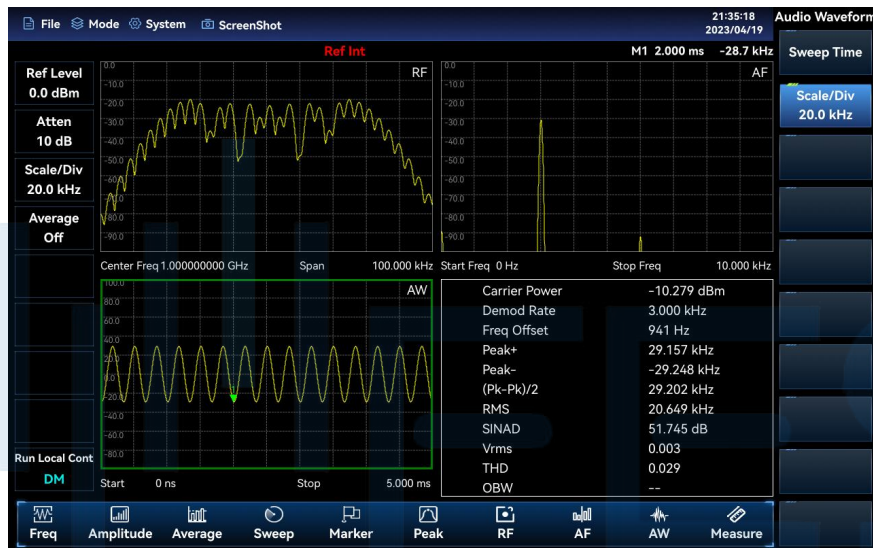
File Mode System ScreenShot
21:35:18 2023/04/19
Audio Waveform
Ref Int
M1 2.000 ms -28.7 kHz
Sweep Time
Ref Level 0.0 dBm
Atten 10 dB
Scale/Div 20.0 kHz
Average Off
Scale/Div 20.0 kHz
RF
0.0
-10.0
-20.0
-30.0
-40.0
-50.0
-60.0
-70.0
-80.0
-90.0
AF
0.0
-10.0
-20.0
-30.0
-40.0
-50.0
-60.0
-70.0
-80.0
-90.0
Center Freq 1.000000000 GHz Span 100.000 kHz
Start Freq 0 Hz Stop Freq 10.000 kHz
AW
100.0
80.0
60.0
40.0
20.0
0.0
-20.0
-40.0
-60.0
-80.0

| Carrier Power | -10.279 dBm |
|---|---|
| Demod Rate | 3.000 kHz |
| Freq Offset | 941 Hz |
| Peak+ | 29.157 kHz |
| Peak- | -29.248 kHz |
| (Pk-Pk)/2 | 29.202 kHz |
| RMS | 20.649 kHz |
| SINAD | 51.745 dB |
| Vrms | 0.003 |
| THD | 0.029 |
| OBW | -- |

Run Local Cont
DM
Start 0 ns Stop 5.000 ms
Freq Amplitude Average Sweep Marker Peak RF AF AW Measure